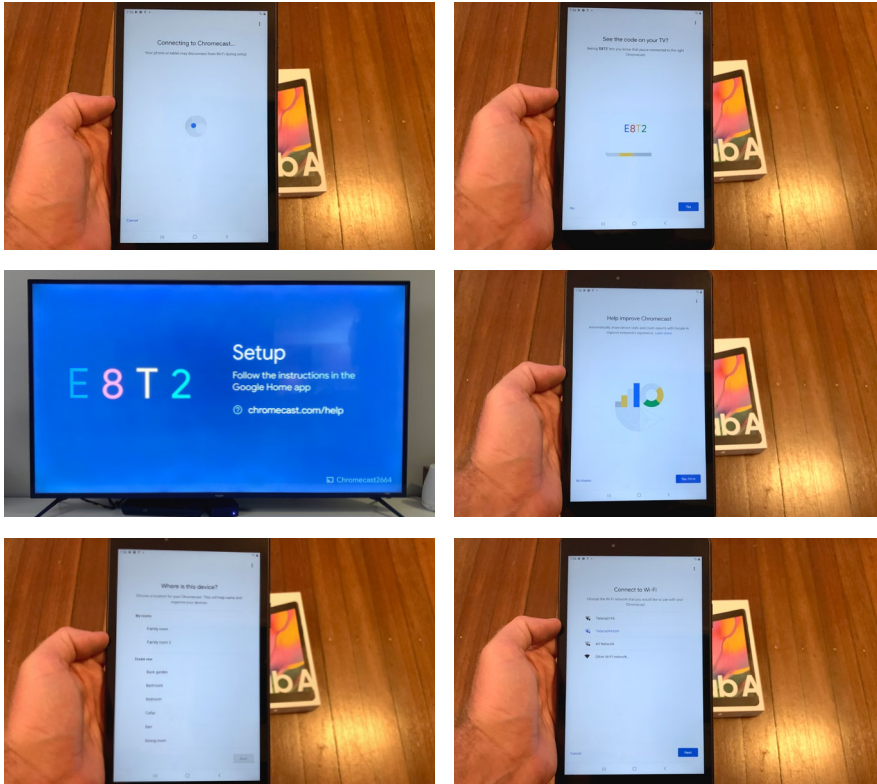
Connecting to Chromecast...

Your phone or tablet may disconnect from Wi-Fi during setup

Cancel

b A

See the code on your TV?

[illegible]

E8T2

No

Yes

b A

E 8 T 2

Setup

Follow the instructions in the Google Home app

chromecast.com/help

Chromecast2664

Help improve Chromecast

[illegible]

No thanks

Yes, I'm in

b A

Where is this device?

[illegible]

My rooms

Family room

Family room 2

Create new

Back garden

Bathroom

Bedroom

Cellar

Den

Dining room

Next

b A

Connect to Wi-Fi

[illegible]

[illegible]

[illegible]

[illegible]

Other Wi-Fi network...

Cancel

Next

b A